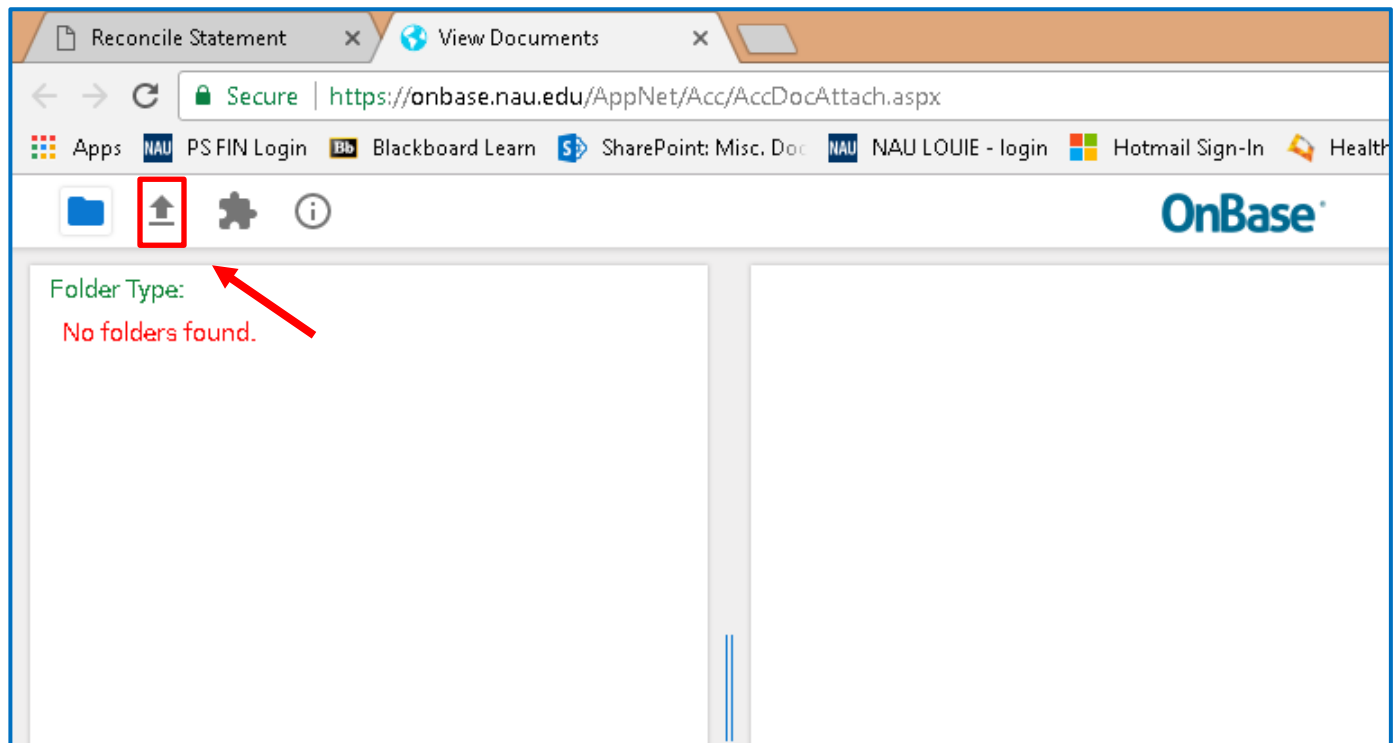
Reconcile Statement ×
View Documents ×

Secure | https://onbase.nau.edu/AppNet/Acc/AccDocAttach.aspx

Apps NAU PS FIN Login Bb Blackboard Learn S SharePoint: Misc. Doc NAU NAU LOUIE - login Hotmail Sign-In Health

OnBase

Folder Type:
No folders found.